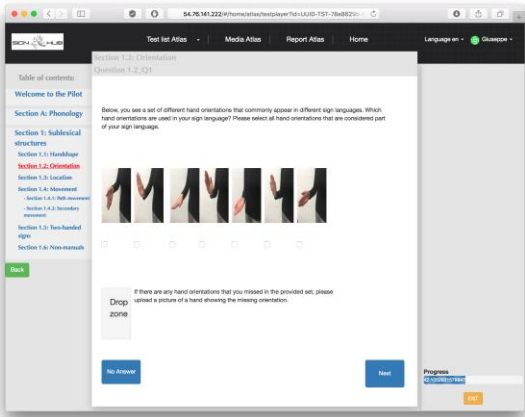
54.76.141.222/#/home/atlas/testplayer?id=UUID-TST-78e8823

SIGN HUB

Test list Atlas

Media Atlas

Report Atlas

Home

Language en

Giuseppe

Table of contents:

Welcome to the Pilot

Section A: Phonology

Section 1: Sublexical structures

Section 1.1: Handshape

Section 1.2: Orientation

Section 1.3: Location

Section 1.4: Movement

Section 1.4.1: Path movement

Section 1.4.2: Secondary movement

Section 1.5: Two-handed signs

Section 1.6: Non-manuals

Back

Section 1.2: Orientation

Question 1.2_Q1

Below, you see a set of different hand orientations that commonly appear in different sign languages. Which hand orientations are used in your sign language? Please select all hand orientations that are considered part of your sign language.

Drop zone

If there are any hand orientations that you missed in the provided set, please upload a picture of a hand showing the missing orientation.

No Answer

Next

Progress

Exit